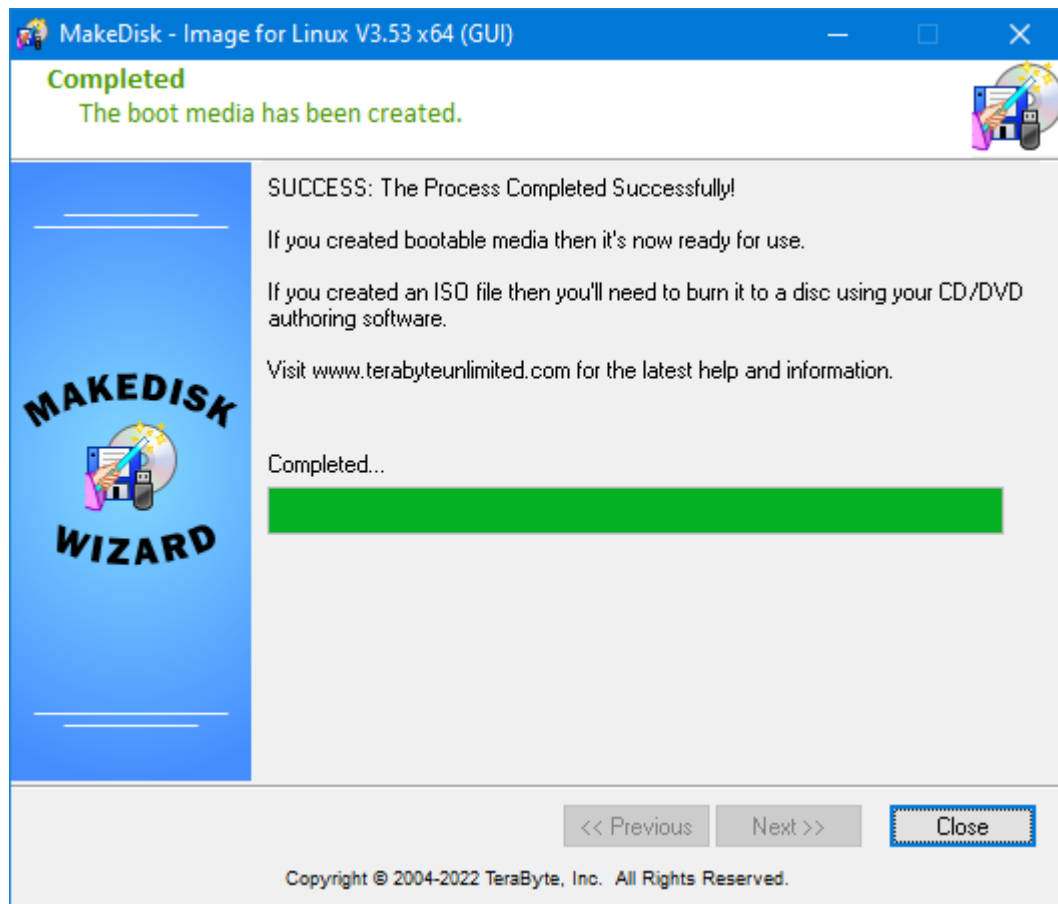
MakeDisk - Image for Linux V3.53 x64 (GUI)

Completed
The boot media has been created.

MAKEDISK
WIZARD

SUCCESS: The Process Completed Successfully!

If you created bootable media then it's now ready for use.

If you created an ISO file then you'll need to burn it to a disc using your CD/DVD authoring software.

Visit www.terabyteunlimited.com for the latest help and information.

Completed...

<< Previous
Next >>
Close

Copyright © 2004-2022 TeraByte, Inc. All Rights Reserved.